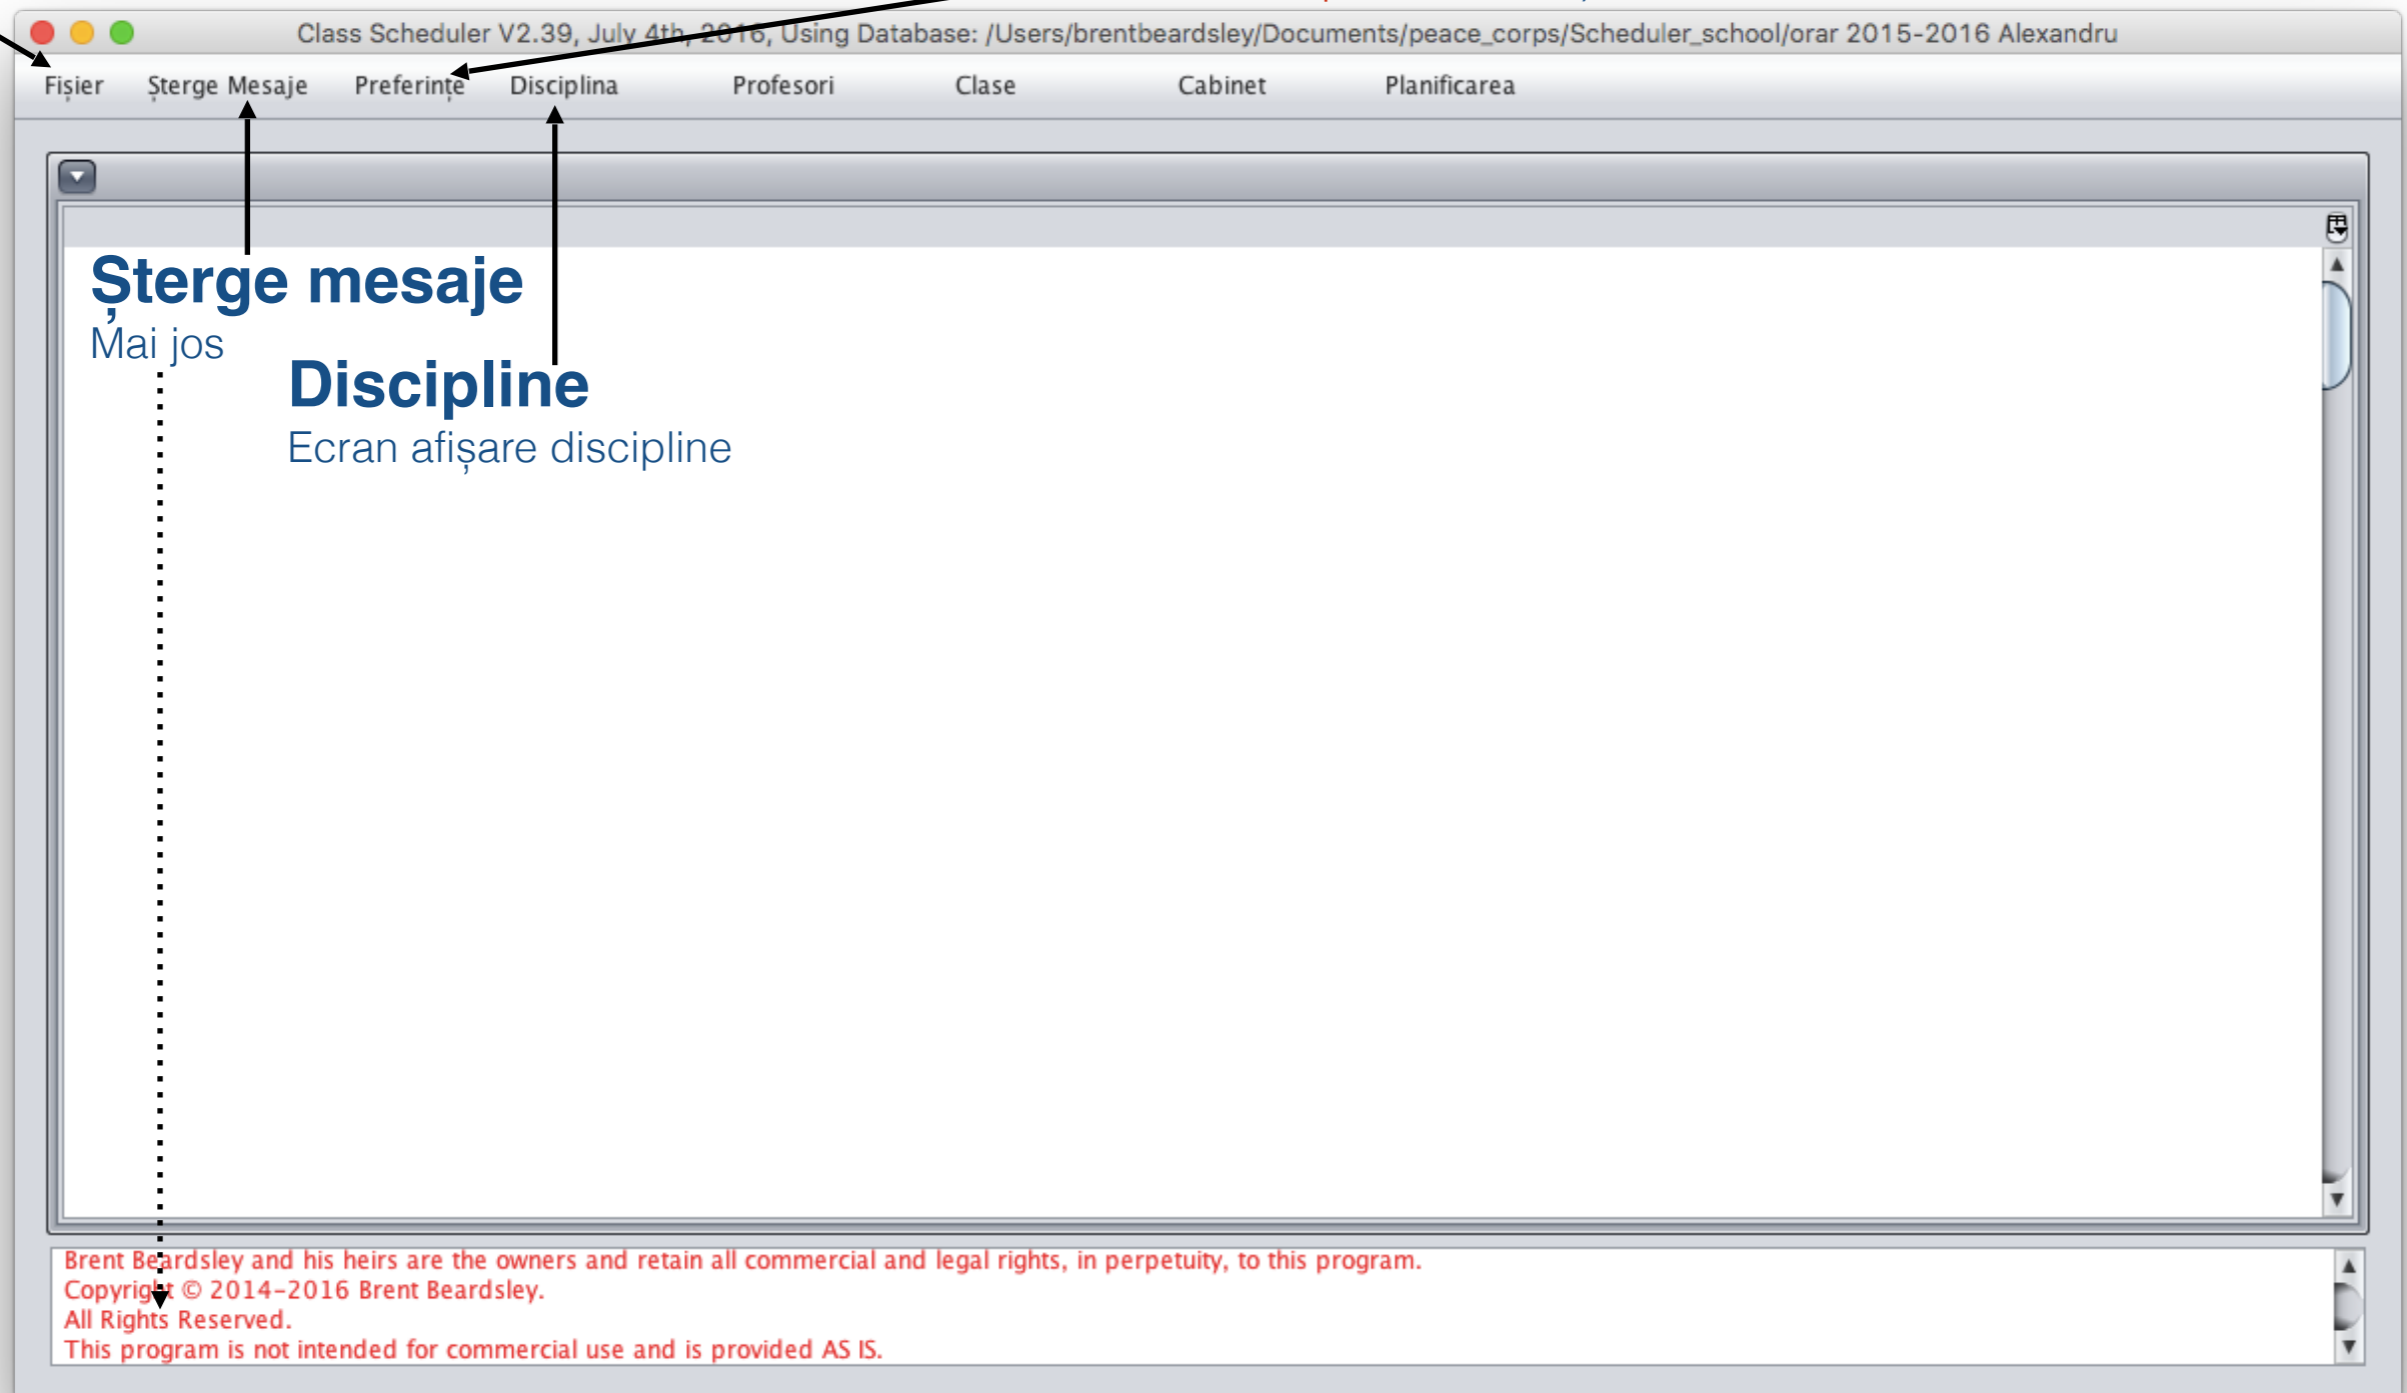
Class Scheduler V2.39, July 4th, 2016, Using Database: /Users/brentbeardsley/Documents/peace_corps/Scheduler_school/orar 2015-2016 Alexandru

Fișier Șterge Mesaje Preferințe Disciplina Profesori Clase Cabinet Planificarea

Șterge mesaje
Mai jos

Discipline
Ecran afișare discipline

Brent Beardsley and his heirs are the owners and retain all commercial and legal rights, in perpetuity, to this program.
Copyright © 2014-2016 Brent Beardsley.
All Rights Reserved.
This program is not intended for commercial use and is provided AS IS.